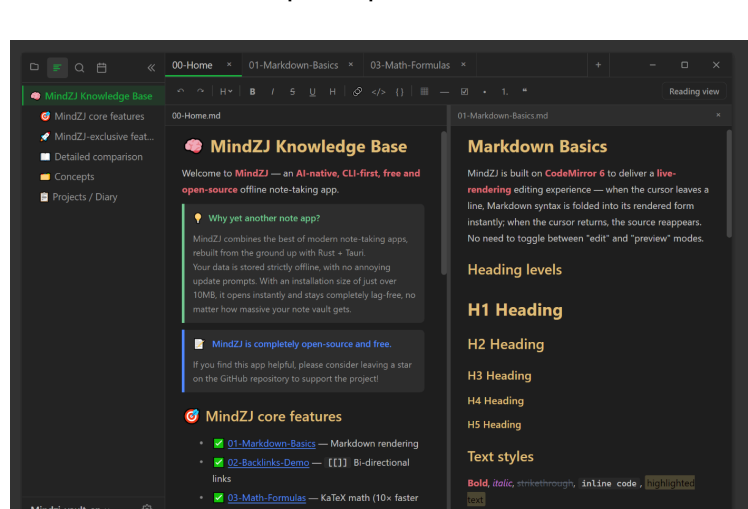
00-Home × 01-Markdown-Basics × 03-Math-Formulas × +

Reading view

MindZJ Knowledge Base
MindZJ core features
MindZJ-exclusive feat...
Detailed comparison
Concepts
Projects / Diary

00-Home.md

MindZJ Knowledge Base

Welcome to MindZJ — an AI-native, CLI-first, free and open-source offline note-taking app.

Why yet another note app?

MindZJ combines the best of modern note-taking apps, rebuilt from the ground up with Rust + Tauri.
Your data is stored strictly offline, with no annoying update prompts. With an installation size of just over 10MB, it opens instantly and stays completely lag-free, no matter how massive your note vault gets.

MindZJ is completely open-source and free.

If you find this app helpful, please consider leaving a star on the GitHub repository to support the project!

MindZJ core features

- 01-Markdown-Basics — Markdown rendering
- 02-Backlinks-Demo — [[]] Bi-directional links
- 03-Math-Formulas — KaTeX math (10× faster

01-Markdown-Basics.md ×

Markdown Basics

MindZJ is built on CodeMirror 6 to deliver a live-rendering editing experience — when the cursor leaves a line, Markdown syntax is folded into its rendered form instantly; when the cursor returns, the source reappears. No need to toggle between "edit" and "preview" modes.

Heading levels

H1 Heading

H2 Heading

H3 Heading

H4 Heading

H5 Heading

Text styles

Bold, italic, strikethrough, inline code, highlighted text